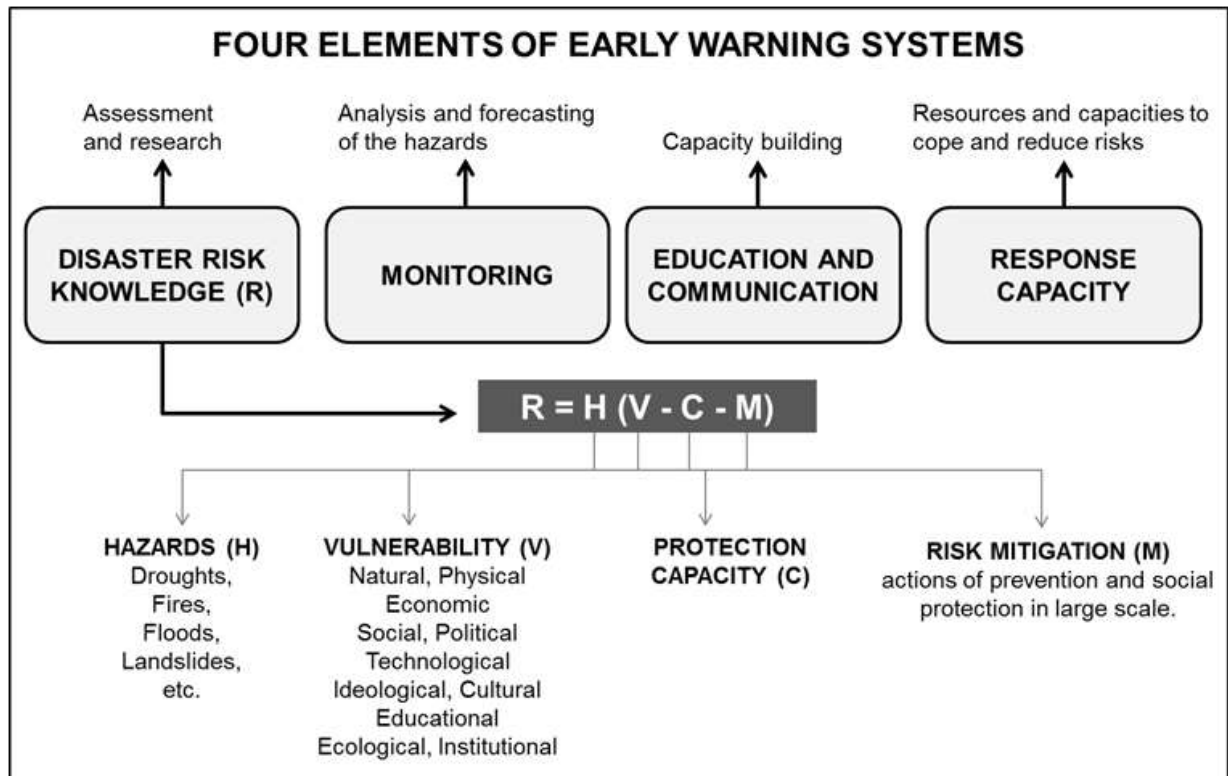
FOUR ELEMENTS OF EARLY WARNING SYSTEMS

Assessment and research

Analysis and forecasting of the hazards

Capacity building

Resources and capacities to cope and reduce risks

DISASTER RISK KNOWLEDGE (R)

MONITORING

EDUCATION AND COMMUNICATION

RESPONSE CAPACITY

R = H (V - C - M)

HAZARDS (H)
Droughts,
Fires,
Floods,
Landslides,
etc.

VULNERABILITY (V)
Natural, Physical
Economic
Social, Political
Technological
Ideological, Cultural
Educational
Ecological, Institutional

PROTECTION CAPACITY (C)

RISK MITIGATION (M)
actions of prevention and social protection in large scale.